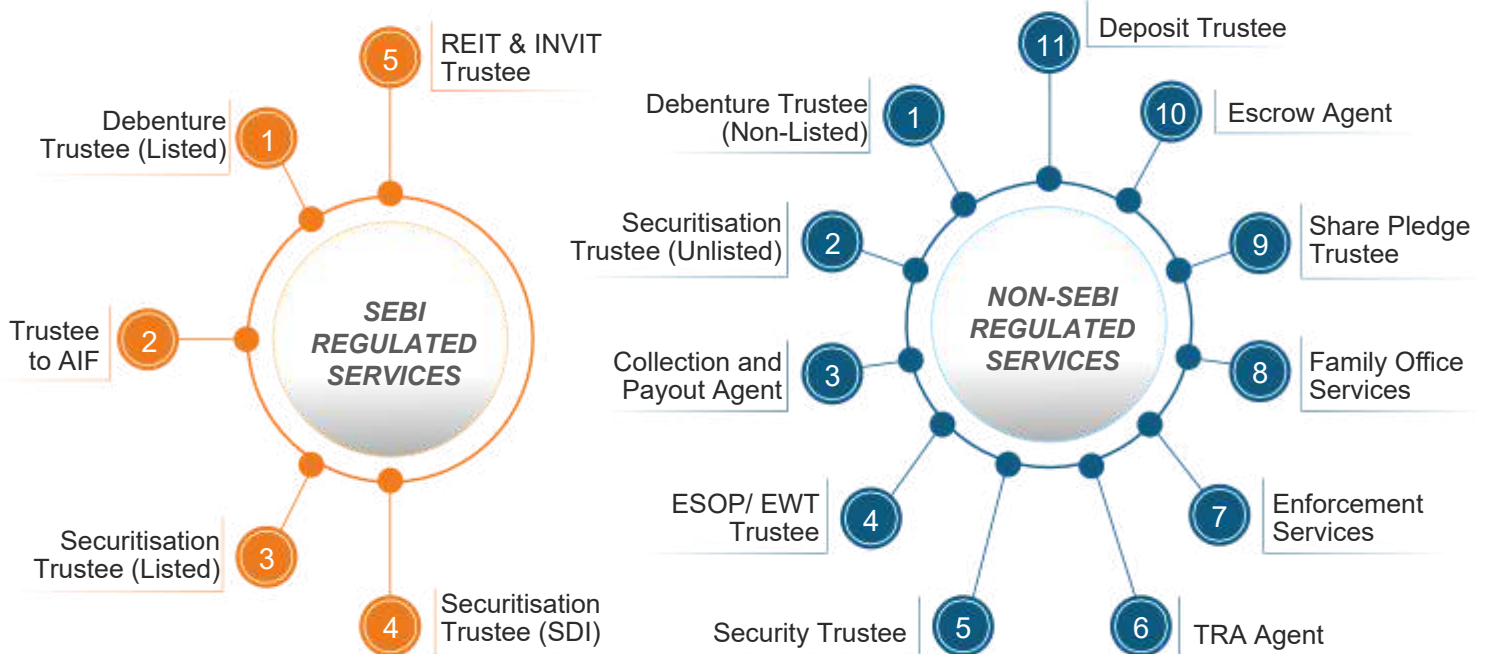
SEBI REGULATED SERVICES

1 Debenture Trustee (Listed)

2 Trustee to AIF

3 Securitisation Trustee (Listed)

4 Securitisation Trustee (SDI)

5 REIT & INVIT Trustee

NON-SEBI REGULATED SERVICES

1 Debenture Trustee (Non-Listed)

2 Securitisation Trustee (Unlisted)

3 Collection and Payout Agent

4 ESOP/ EWT Trustee

5 Security Trustee

6 TRA Agent

7 Enforcement Services

8 Family Office Services

9 Share Pledge Trustee

10 Escrow Agent

11 Deposit Trustee